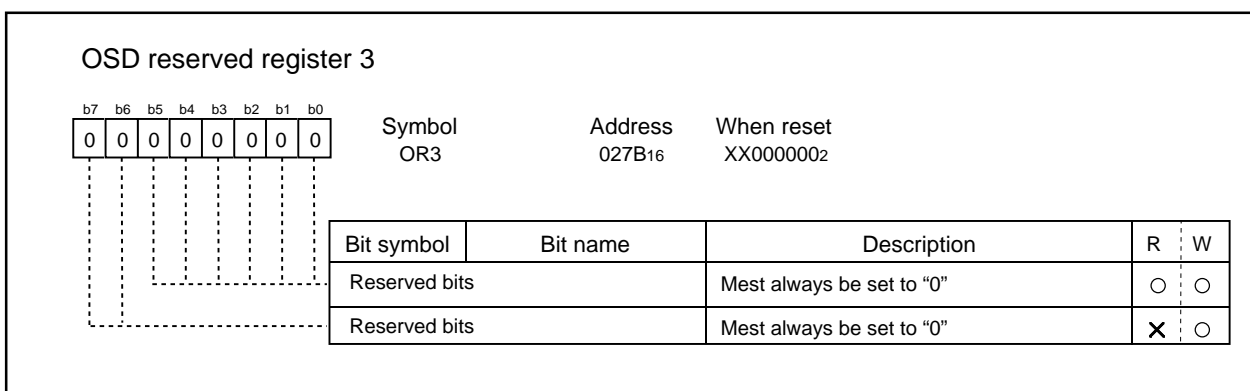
OSD reserved register 3

b7 b6 b5 b4 b3 b2 b1 b0
0 0 0 0 0 0 0 0

Symbol
OR3

Address
$027B_{16}$

When reset
$XX000000_2$

| Bit symbol | Bit name | Description | R | W |
|---|---|---|---|---|
| Reserved bits | | Mest always be set to “0” | ○ | ○ |
| Reserved bits | | Mest always be set to “0” | × | ○ |